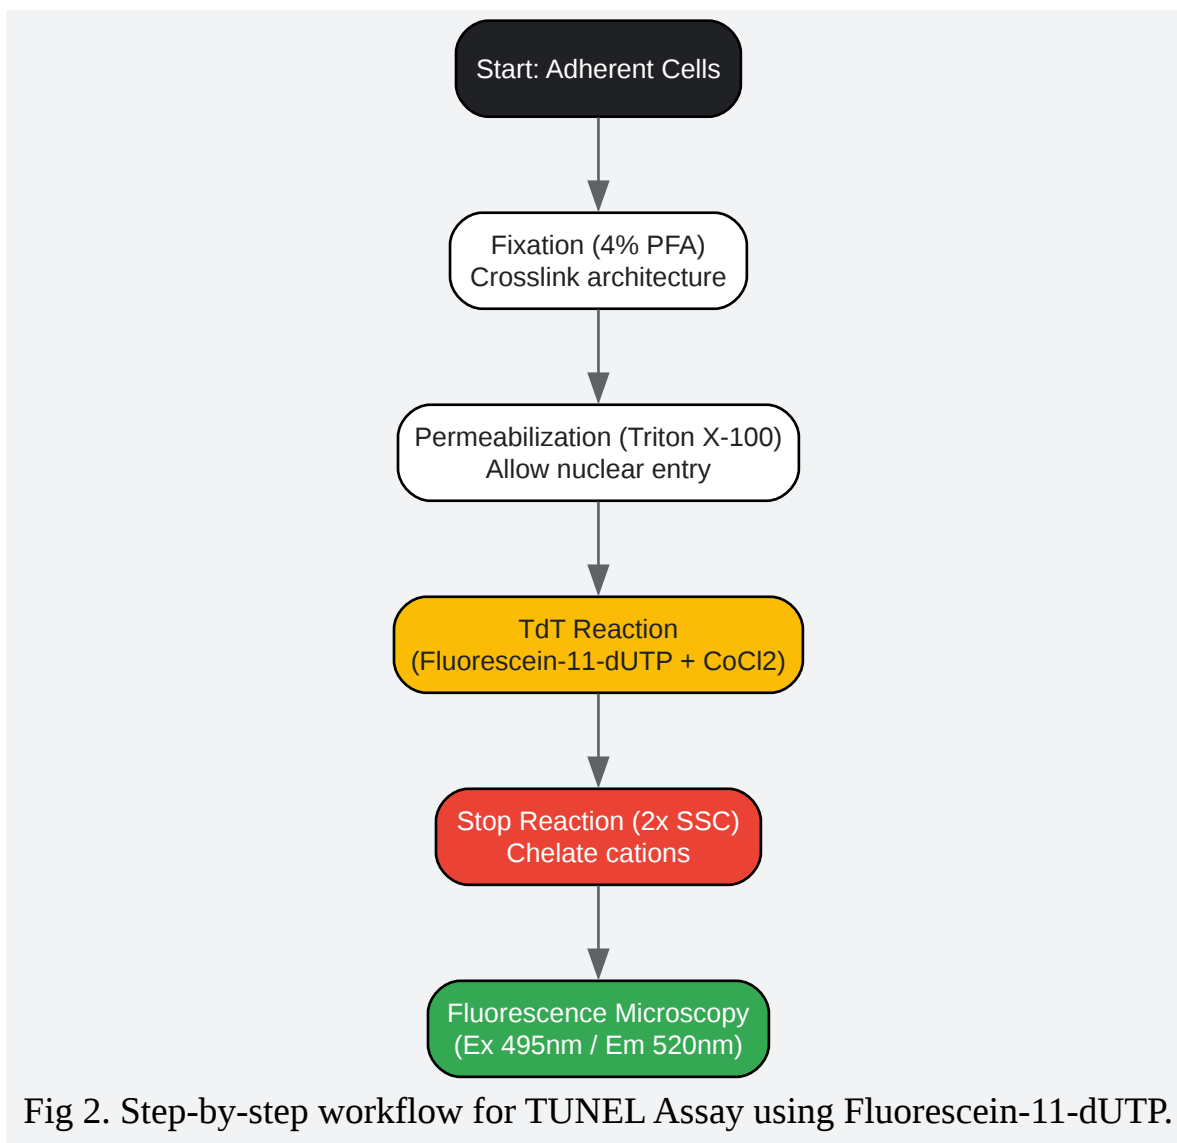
Start: Adherent Cells

Fixation (4% PFA)
Crosslink architecture

Permeabilization (Triton X-100)
Allow nuclear entry

TdT Reaction
(Fluorescein-11-dUTP + CoCl2)

Stop Reaction (2x SSC)
Chelate cations

Fluorescence Microscopy
(Ex 495nm / Em 520nm)

Fig 2. Step-by-step workflow for TUNEL Assay using Fluorescein-11-dUTP.